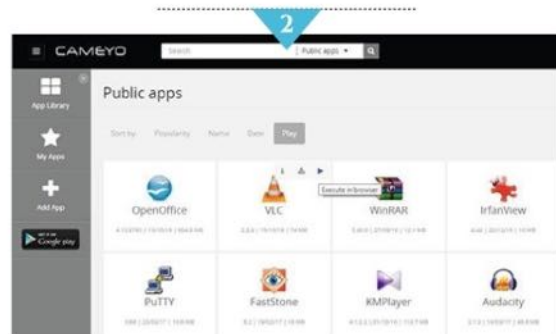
2

CAMEYO

Search

Public apps

App Library

My Apps

Add App

Google play

Public apps

Sort by: Popularity Name Date Play

Execute in browser

OpenOffice

VLC

WinRAR

IrfanView

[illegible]

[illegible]

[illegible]

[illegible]

PuTTY

FastStone

KMPlayer

Audacity

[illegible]

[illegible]

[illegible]

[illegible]